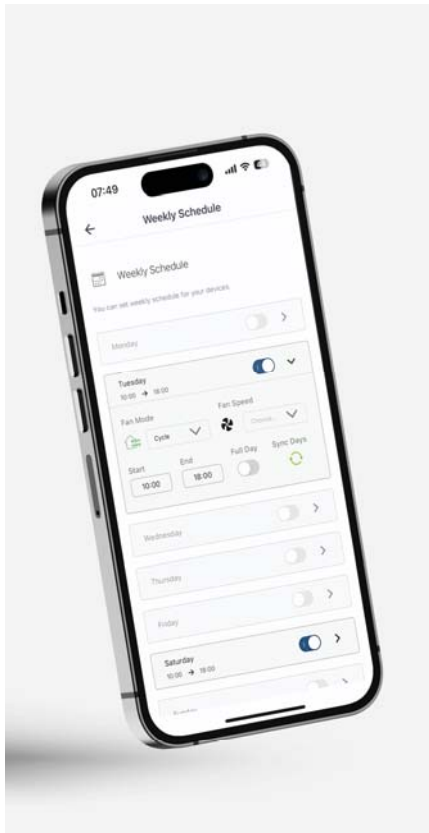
07:49

Weekly Schedule

Weekly Schedule

You can set weekly schedule for your devices

Monday

Tuesday
10:00 → 18:00

Fan Mode
Cycle

Fan Speed
Choose...

Start
10:00

End
18:00

Full Day

Sync Days

Wednesday

Thursday

Friday

Saturday
10:00 → 18:00

Sunday